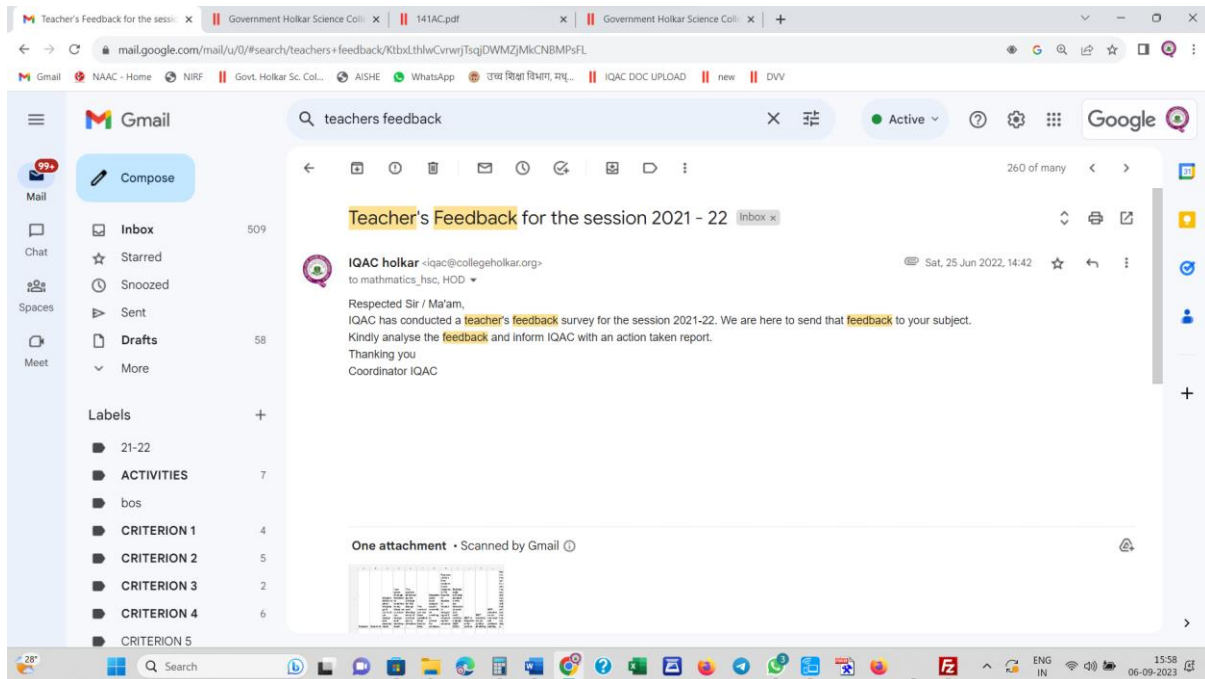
Teacher's Feedback for the sessio ×
Government Holkar Science Colle ×
141AC.pdf ×
Government Holkar Science Colle ×
+

mail.google.com/mail/u/0/#search/teachers+feedback/KtbxLthlwCvrwrjTsqjDWMZjMkCNBMPsFL

Gmail NAAC - Home NIRF Govt. Holkar Sc. Col... AISHE WhatsApp उच्च शिक्षा विभाग, मप्र... IQAC DOC UPLOAD new DVV

Gmail
teachers feedback
Active
Google

99+
Mail
Chat
Spaces
Meet

Compose
Inbox 509
Starred
Snoozed
Sent
Drafts 58
More

Labels +
21-22
ACTIVITIES 7
bos
CRITERION 1 4
CRITERION 2 5
CRITERION 3 2
CRITERION 4 6
CRITERION 5

260 of many

Teacher's Feedback for the session 2021 - 22 Inbox ×

IQAC holkar <iqac@collegeholkar.org>
to mathmatics_hsc, HOD
Sat, 25 Jun 2022, 14:42

Respected Sir / Ma'am,
IQAC has conducted a teacher's feedback survey for the session 2021-22. We are here to send that feedback to your subject.
Kindly analyse the feedback and inform IQAC with an action taken report.
Thanking you
Coordinator IQAC

One attachment • Scanned by Gmail

28°
Search
ENG IN
15:58
06-09-2023